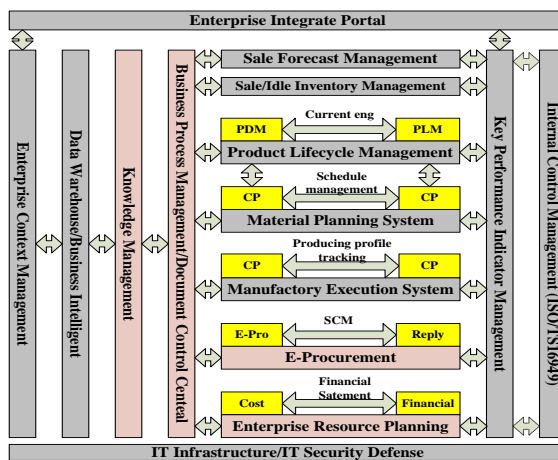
Enterprise Integrate Portal

Enterprise Context Management

Data Warehouse/Business Intelligent

Knowledge Management

Business Process Management/Document Control Conteal

Sale Forecast Management

Sale/Idle Inventory Management

PDM

Current eng

PLM

Product Lifecycle Management

CP

Schedule management

CP

Material Planning System

CP

Producing profile tracking

CP

Manufactory Execution System

E-Pro

SCM

Reply

E-Procurement

Cost

Financial Satement

Financial

Enterprise Resource Planning

Key Performance Indicator Management

Internal Control Management (ISO/TS16949)

IT Infrastructure/IT Security Defense